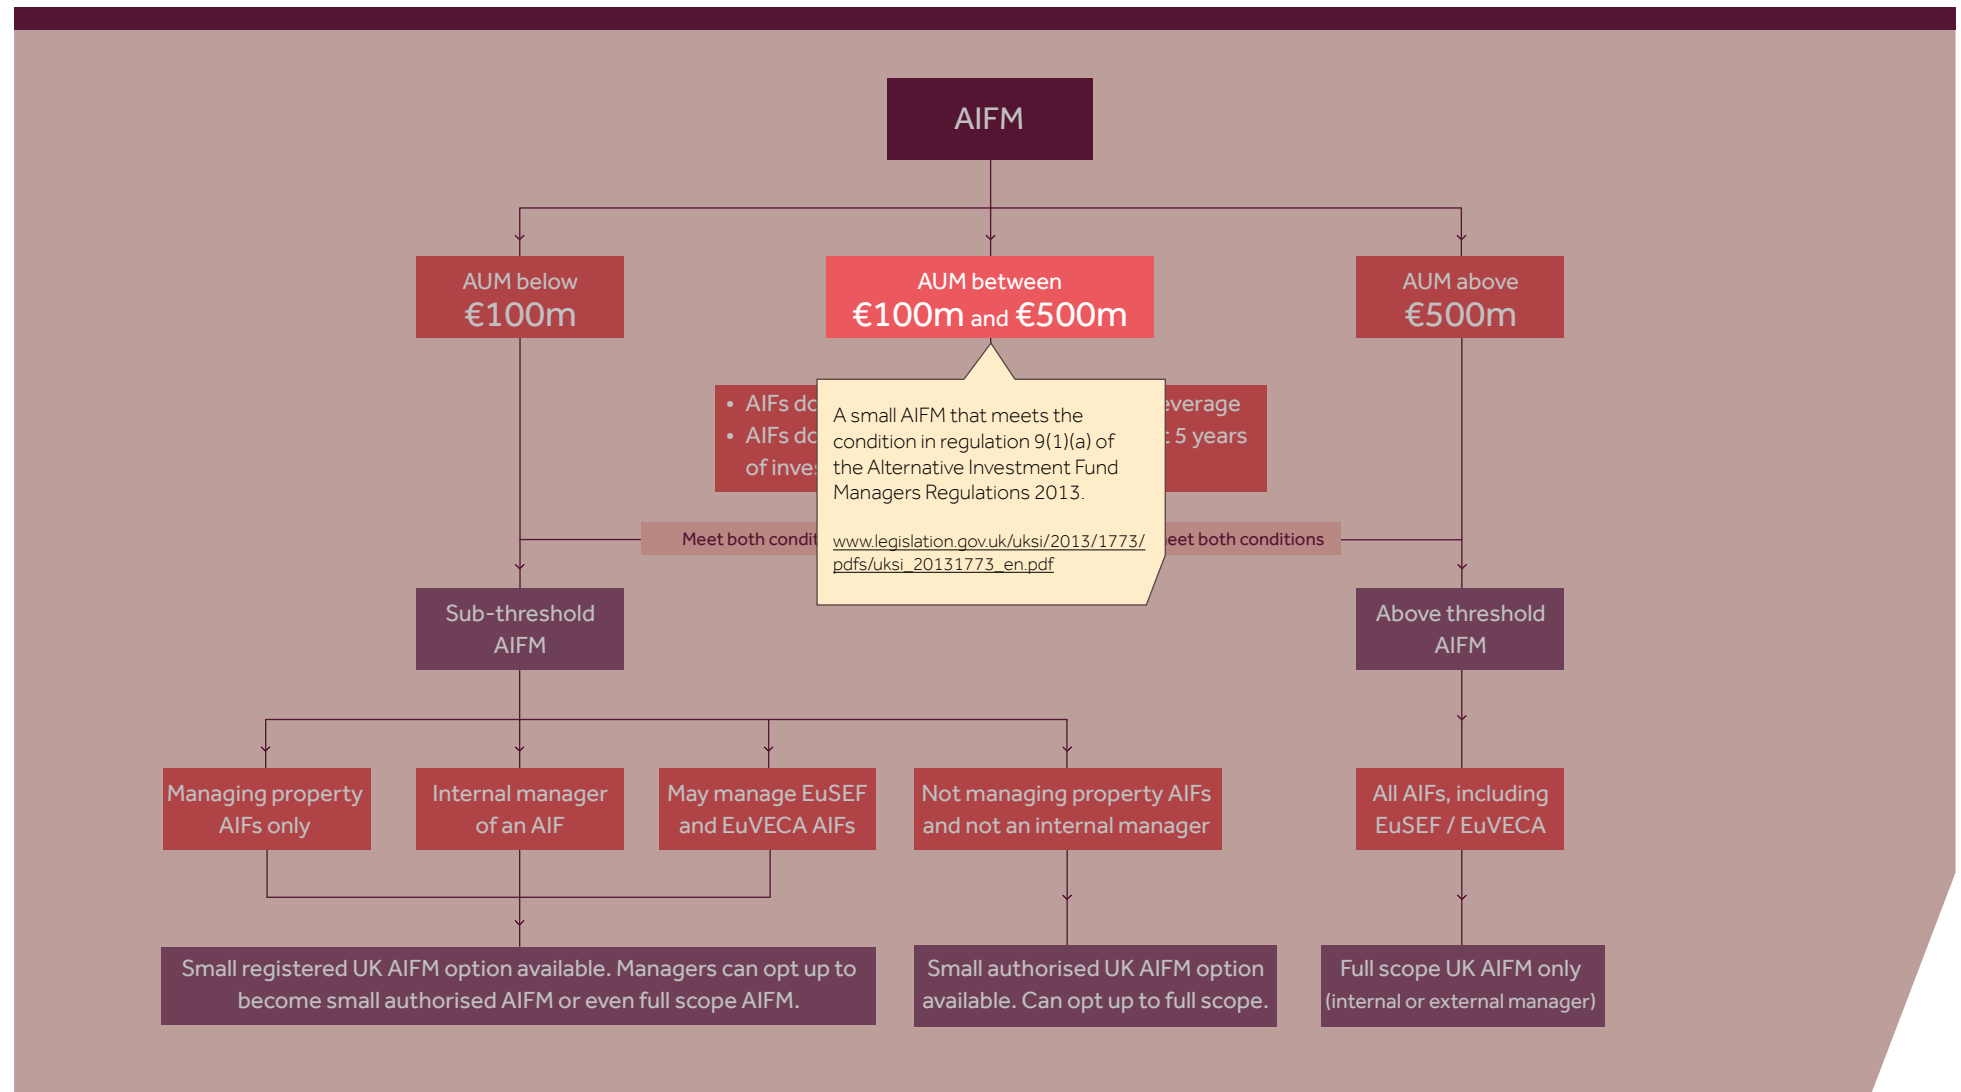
AIFM

AUM below €100m

AUM between €100m and €500m

AUM above €500m

• AIFs dc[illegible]
• AIFs dc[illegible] of inve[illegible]

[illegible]everage
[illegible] 5 years

A small AIFM that meets the condition in regulation 9(1)(a) of the Alternative Investment Fund Managers Regulations 2013.

www.legislation.gov.uk/uksi/2013/1773/pdfs/uksi_20131773_en.pdf

Meet both condit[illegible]

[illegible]eet both conditions

Sub-threshold AIFM

Above threshold AIFM

Managing property AIFs only

Internal manager of an AIF

May manage EuSEF and EuVECA AIFs

Not managing property AIFs and not an internal manager

All AIFs, including EuSEF / EuVECA

Small registered UK AIFM option available. Managers can opt up to become small authorised AIFM or even full scope AIFM.

Small authorised UK AIFM option available. Can opt up to full scope.

Full scope UK AIFM only (internal or external manager)